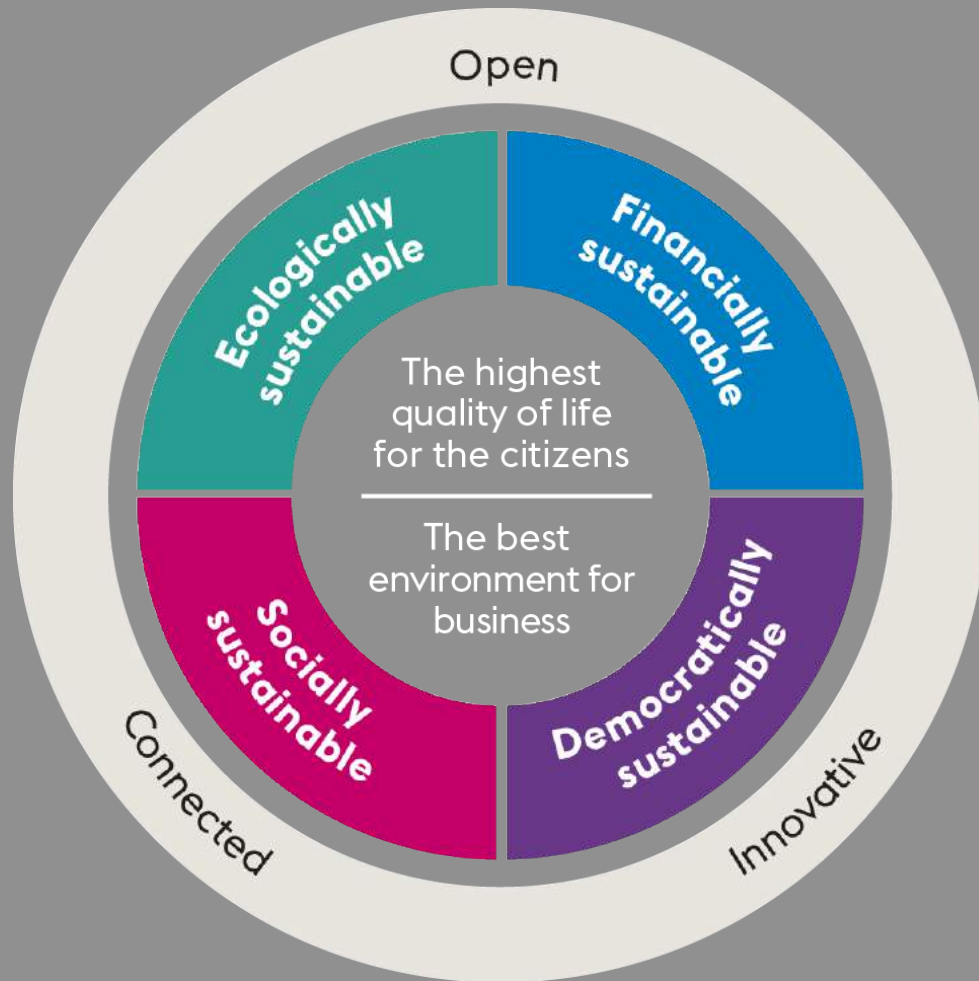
Open

Ecologically sustainable

Financially sustainable

The highest quality of life for the citizens

The best environment for business

Socially sustainable

Democratically sustainable

Connected

Innovative